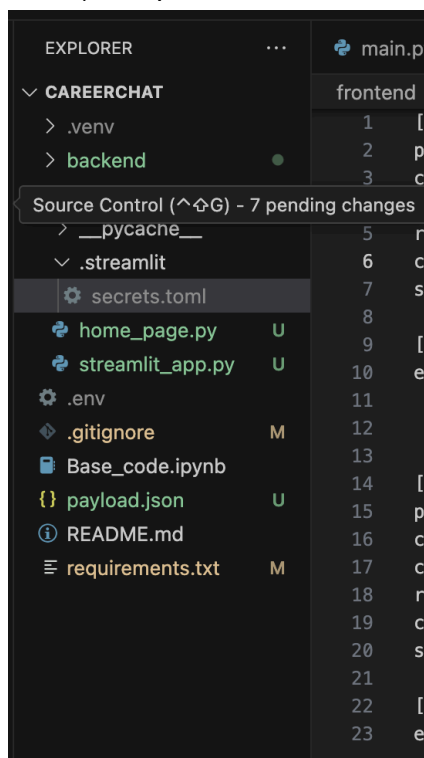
EXPLORER ···

main.p

CAREERCHAT

frontend

.venv

backend

Source Control (^⇧G) - 7 pending changes

__pycache__

.streamlit

secrets.toml

home_page.py U

streamlit_app.py U

.env

.gitignore M

Base_code.ipynb

{} payload.json U

README.md

requirements.txt M

1 [
2 p
3 c
5 r
6 c
7 s
8
9 [
10 e
11
12
13
14 [
15 p
16 c
17 c
18 r
19 c
20 s
21
22 [
23 e